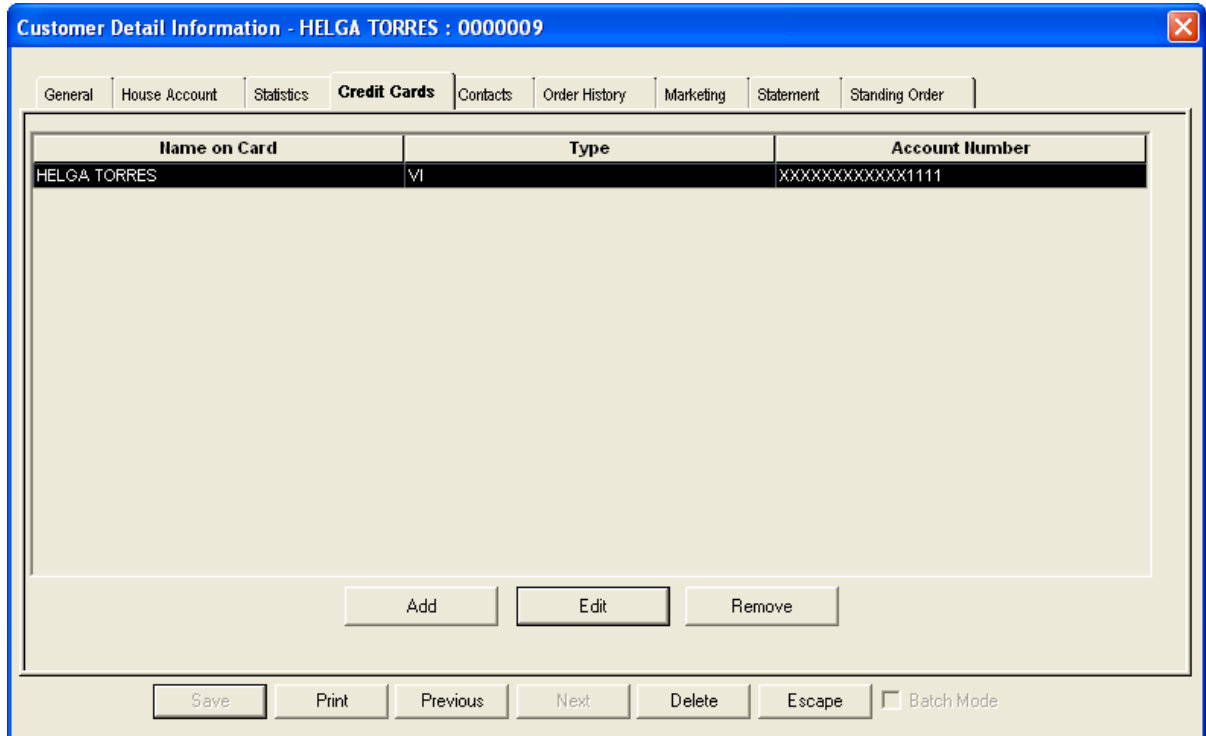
Customer Detail Information - HELGA TORRES : 0000009

General | House Account | Statistics | Credit Cards | Contacts | Order History | Marketing | Statement | Standing Order

| Name on Card | Type | Account Number |
|---|---|---|
| HELGA TORRES | VI | XXXXXXXXXXXX1111 |

Add | Edit | Remove

Save | Print | Previous | Next | Delete | Escape | Batch Mode